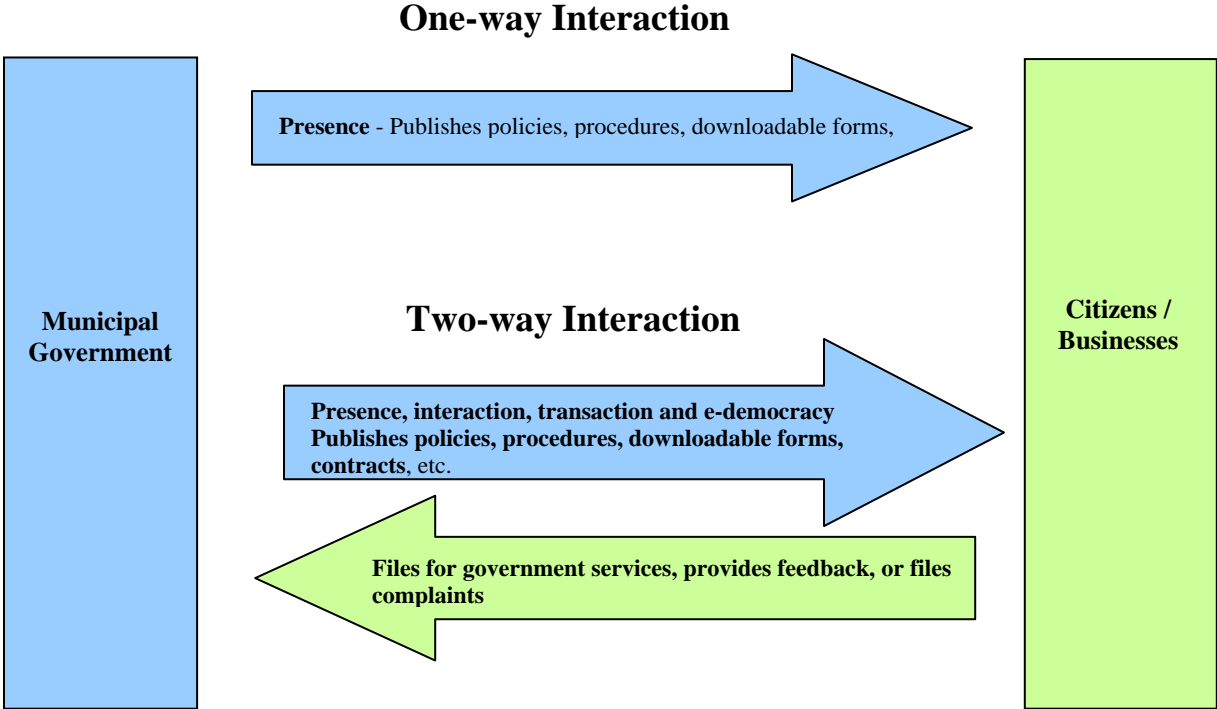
One-way Interaction

Municipal Government

Presence - Publishes policies, procedures, downloadable forms,

Citizens / Businesses

Two-way Interaction

Presence, interaction, transaction and e-democracy
Publishes policies, procedures, downloadable forms, contracts, etc.

Files for government services, provides feedback, or files complaints